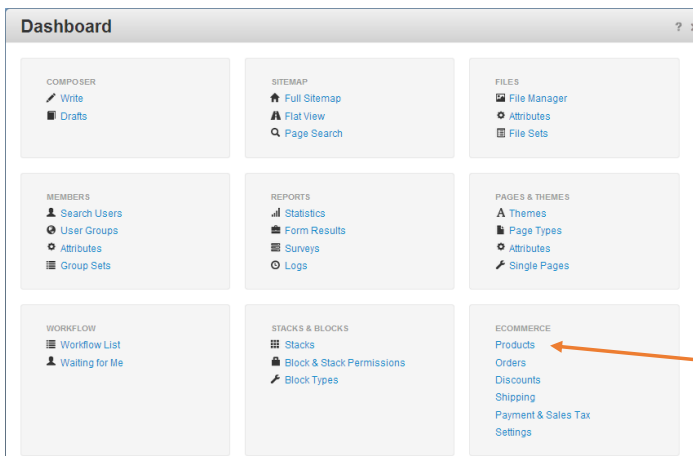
Dashboard

?

COMPOSER
Write
Drafts

SITEMAP
Full Sitemap
Flat View
Page Search

FILES
File Manager
Attributes
File Sets

MEMBERS
Search Users
User Groups
Attributes
Group Sets

REPORTS
Statistics
Form Results
Surveys
Logs

PAGES & THEMES
Themes
Page Types
Attributes
Single Pages

WORKFLOW
Workflow List
Waiting for Me

STACKS & BLOCKS
Stacks
Block & Stack Permissions
Block Types

ECOMMERCE
Products
Orders
Discounts
Shipping
Payment & Sales Tax
Settings